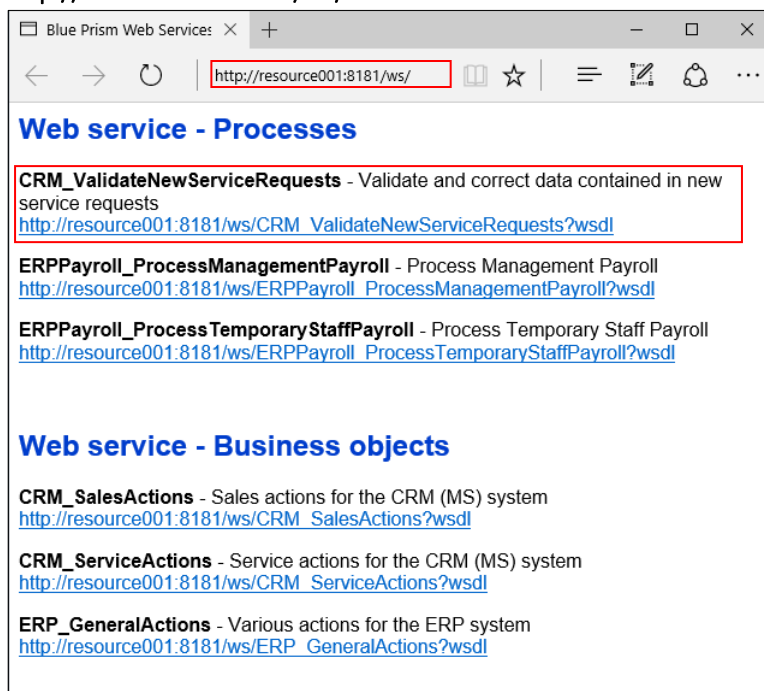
Blue Prism Web Services

http://resource001:8181/ws/

Web service - Processes

**CRM_ValidateNewServiceRequests** - Validate and correct data contained in new service requests
http://resource001:8181/ws/CRM_ValidateNewServiceRequests?wsdl

**ERPPayroll_ProcessManagementPayroll** - Process Management Payroll
http://resource001:8181/ws/ERPPayroll_ProcessManagementPayroll?wsdl

**ERPPayroll_ProcessTemporaryStaffPayroll** - Process Temporary Staff Payroll
http://resource001:8181/ws/ERPPayroll_ProcessTemporaryStaffPayroll?wsdl

Web service - Business objects

**CRM_SalesActions** - Sales actions for the CRM (MS) system
http://resource001:8181/ws/CRM_SalesActions?wsdl

**CRM_ServiceActions** - Service actions for the CRM (MS) system
http://resource001:8181/ws/CRM_ServiceActions?wsdl

**ERP_GeneralActions** - Various actions for the ERP system
http://resource001:8181/ws/ERP_GeneralActions?wsdl